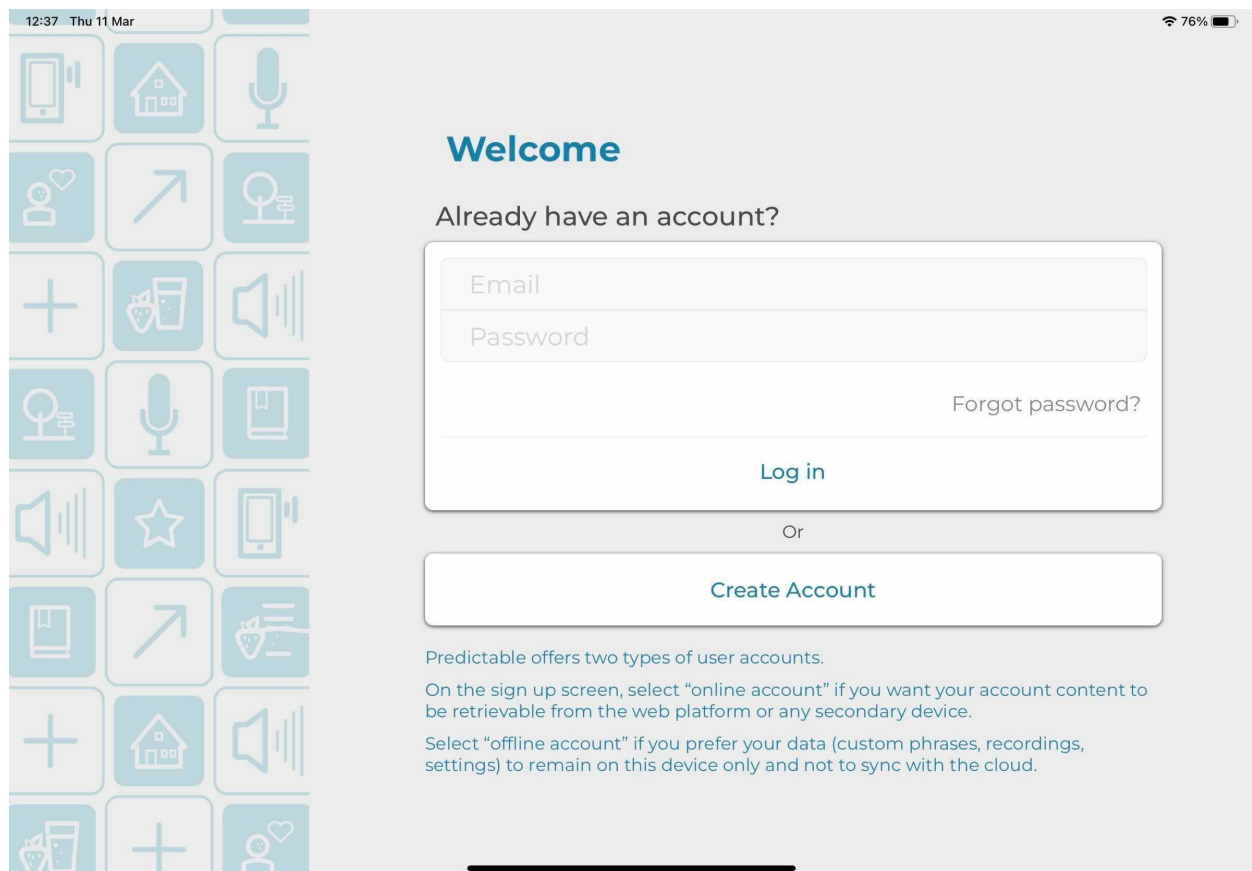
12:37 Thu 11 Mar

76%

Welcome

Already have an account?

Email

Password

Forgot password?

Log in

Or

Create Account

Predictable offers two types of user accounts.

On the sign up screen, select “online account” if you want your account content to be retrievable from the web platform or any secondary device.

Select “offline account” if you prefer your data (custom phrases, recordings, settings) to remain on this device only and not to sync with the cloud.